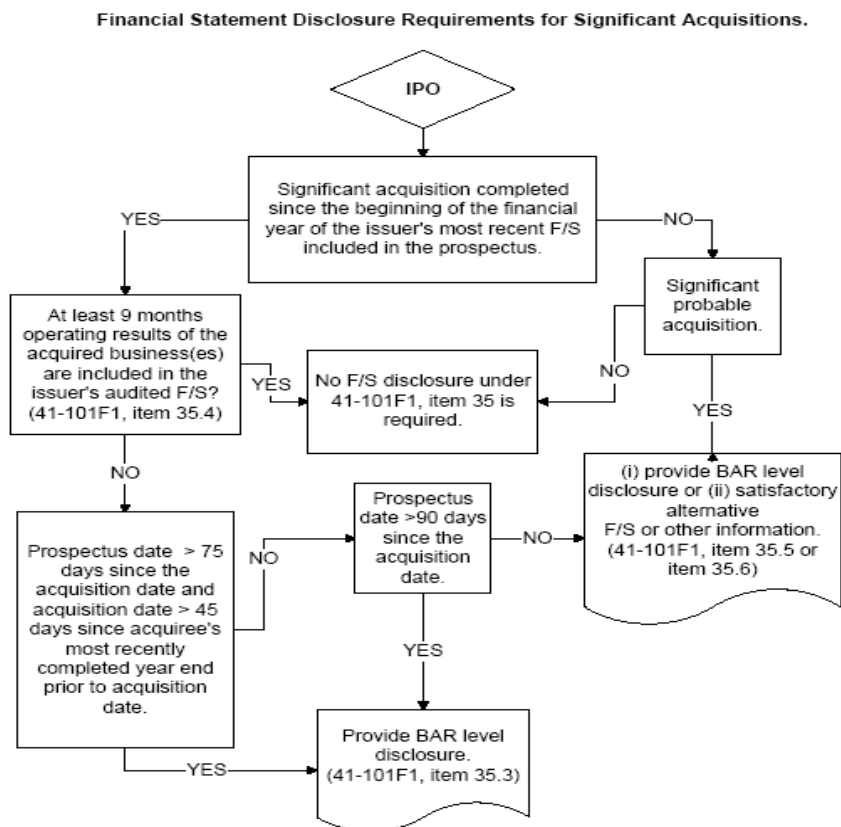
Financial Statement Disclosure Requirements for Significant Acquisitions.

IPO

Significant acquisition completed since the beginning of the financial year of the issuer's most recent F/S included in the prospectus.

YES

NO

At least 9 months operating results of the acquired business(es) are included in the issuer's audited F/S? (41-101F1, item 35.4)

YES

No F/S disclosure under 41-101F1, item 35 is required.

NO

Significant probable acquisition.

YES

NO

(i) provide BAR level disclosure or (ii) satisfactory alternative F/S or other information. (41-101F1, item 35.5 or item 35.6)

Prospectus date > 75 days since the acquisition date and acquisition date > 45 days since acquiree's most recently completed year end prior to acquisition date.

NO

Prospectus date >90 days since the acquisition date.

NO

YES

YES

Provide BAR level disclosure. (41-101F1, item 35.3)